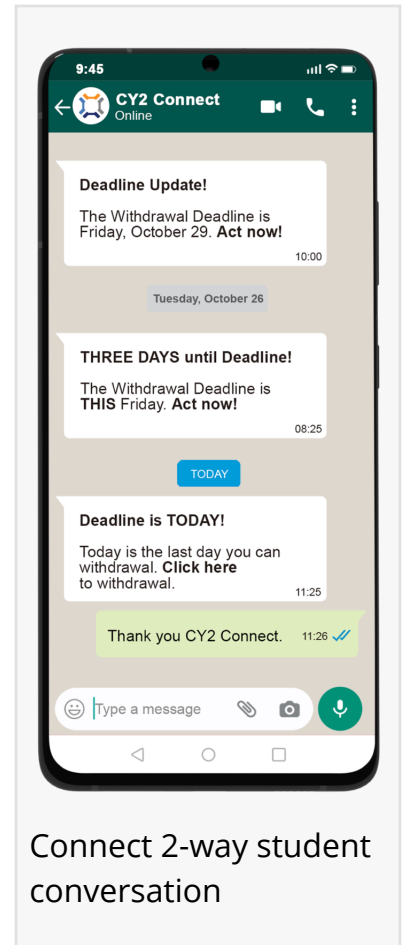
9:45

CY2 Connect
Online

Deadline Update!

The Withdrawal Deadline is Friday, October 29. Act now!

10:00

Tuesday, October 26

THREE DAYS until Deadline!

The Withdrawal Deadline is THIS Friday. Act now!

08:25

TODAY

Deadline is TODAY!

Today is the last day you can withdrawal. Click here to withdrawal.

11:25

Thank you CY2 Connect. 11:26

Type a message

Connect 2-way student conversation